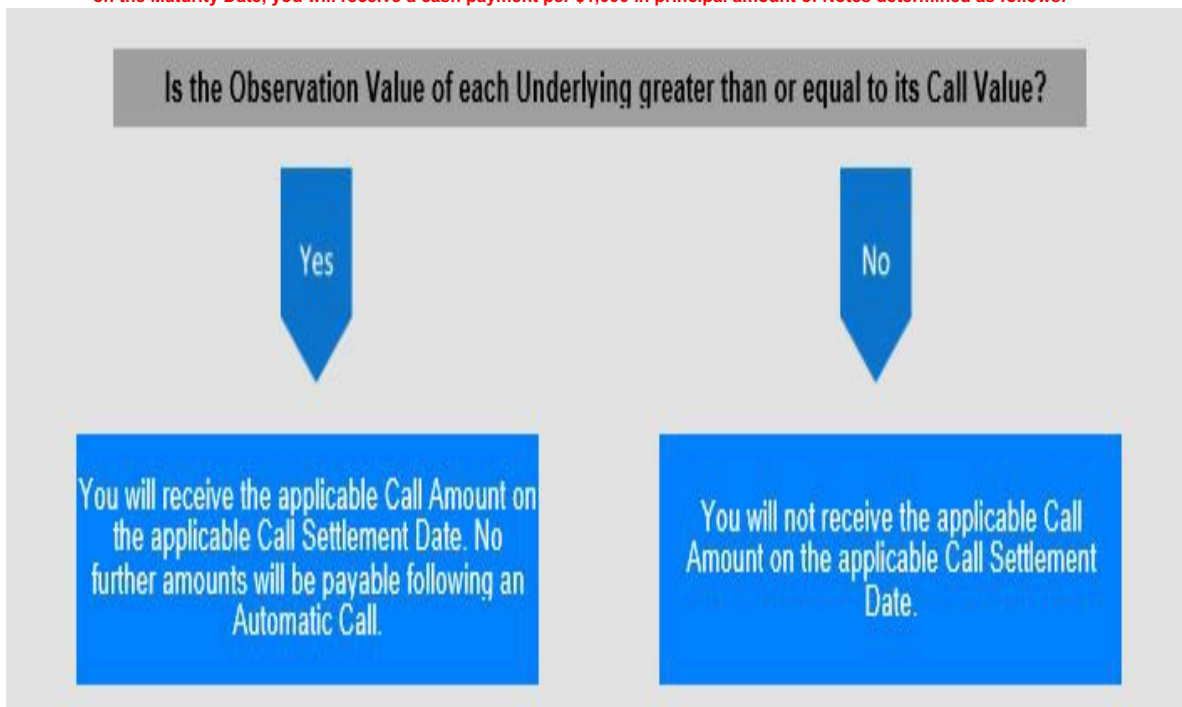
on the Maturity Date, you will receive a cash payment per $1,000 in principal amount of Notes determined as follows:

Is the Observation Value of each Underlying greater than or equal to its Call Value?

Yes

No

You will receive the applicable Call Amount on the applicable Call Settlement Date. No further amounts will be payable following an Automatic Call.

You will not receive the applicable Call Amount on the applicable Call Settlement Date.